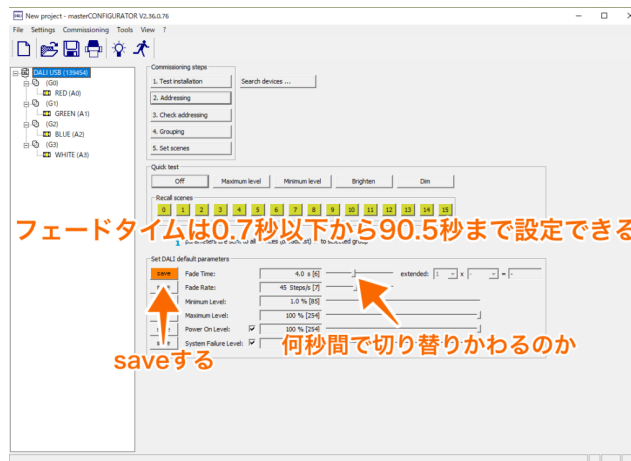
New project - masterCONFIGURATOR V2.36.0.76

File Settings Commissioning Tools View ?

DALI USB (139454)
(G0)
RED (A0)
(G1)
GREEN (A1)
(G2)
BLUE (A2)
(G3)
WHITE (A3)

Commissioning steps
1. Test installation
Search devices ...
2. Addressing
3. Check addressing
4. Grouping
5. Set scenes

Quick test
Off
Maximum level
Minimum level
Brighten
Dim

Recall scenes
0 1 2 3 4 5 6 7 8 9 10 11 12 13 14 15

フェードタイムは0.7秒以下から90.5秒まで設定できる

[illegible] to selected group

Set DALI default parameters
save
Fade Time: 4.0 s [6] extended: 1 x - = -
Fade Rate: 45 Steps/s [7]
Minimum Level: 1.0 % [85]
Maximum Level: 100 % [254]
Power On Level: 100 % [254]
System Failure Level:

何秒間で切り替わるのか

saveする